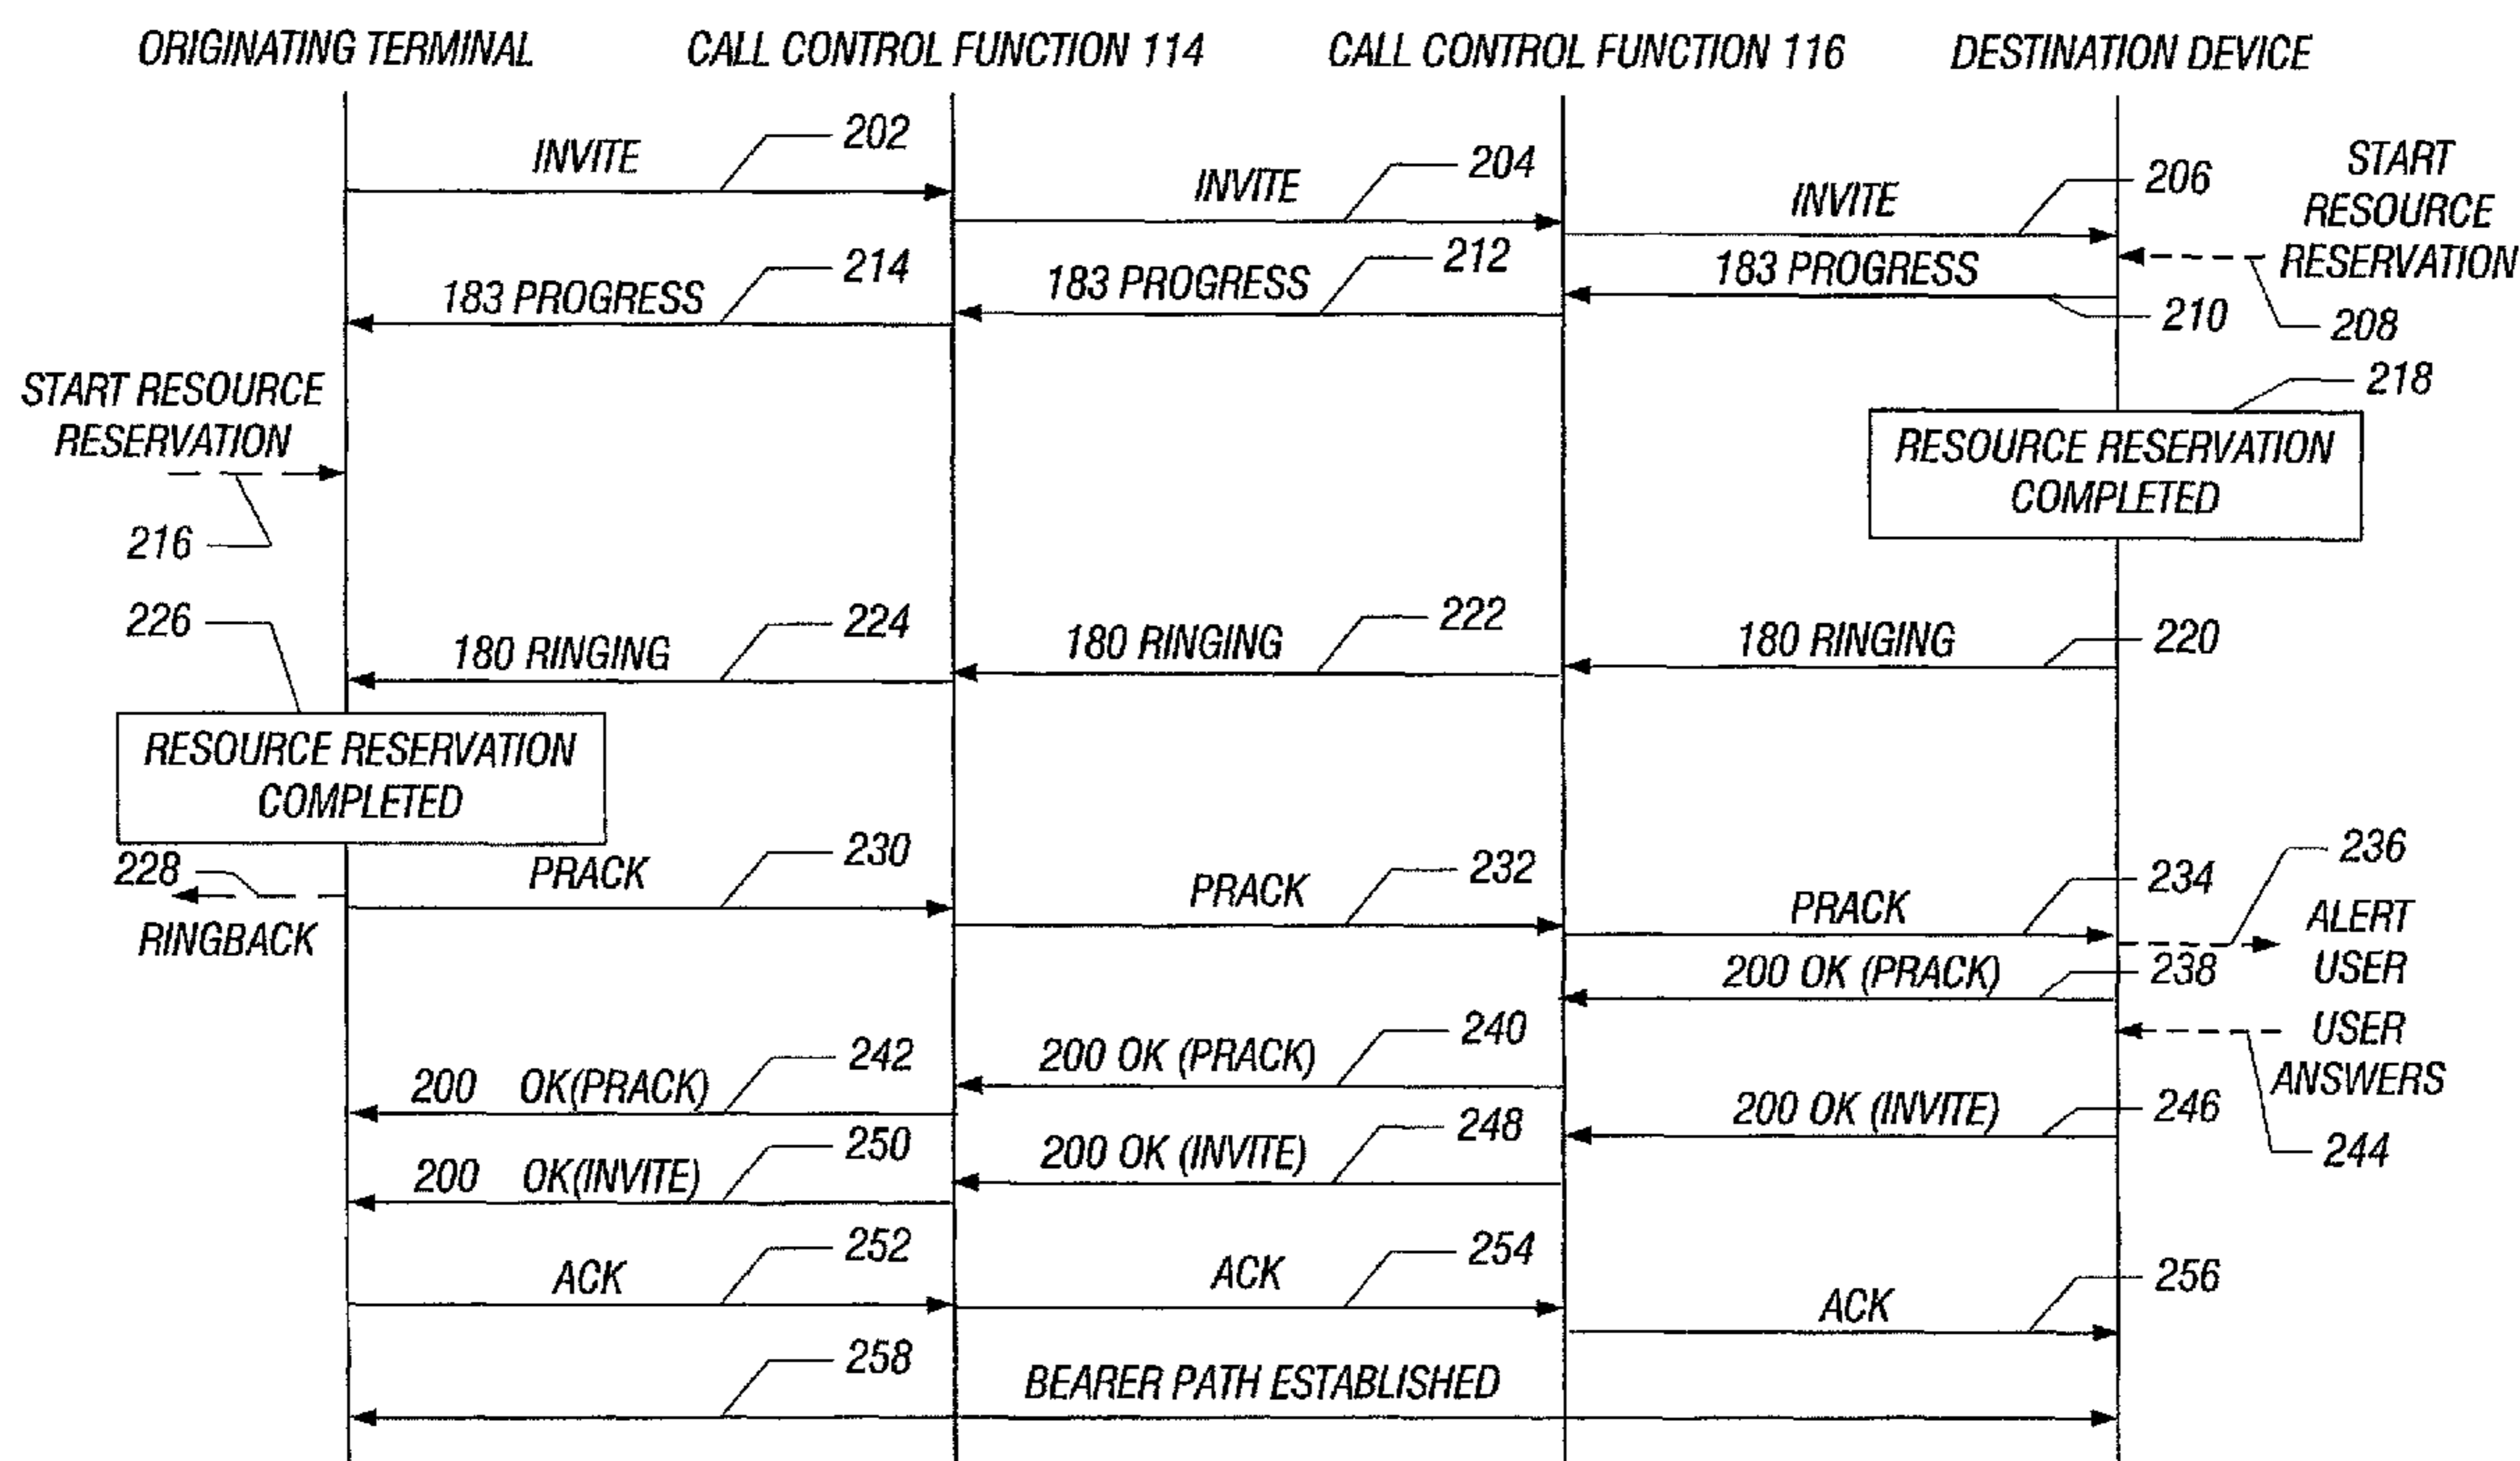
ORIGINATING TERMINAL CALL CONTROL FUNCTION 114 CALL CONTROL FUNCTION 116 DESTINATION DEVICE

INVITE 202
INVITE 204
INVITE 206
START RESOURCE RESERVATION
208
183 PROGRESS 214
183 PROGRESS 212
183 PROGRESS 210
START RESOURCE RESERVATION
216
218
RESOURCE RESERVATION COMPLETED
226
180 RINGING 224
180 RINGING 222
180 RINGING 220
RESOURCE RESERVATION COMPLETED
228
RINGBACK
PRACK 230
PRACK 232
PRACK 234
236
ALERT USER
200 OK (PRACK) 238
USER ANSWERS
244
200 OK (PRACK) 240
200 OK(PRACK) 242
200 OK (INVITE) 246
200 OK (INVITE) 248
200 OK(INVITE) 250
ACK 252
ACK 254
ACK 256
258
BEARER PATH ESTABLISHED